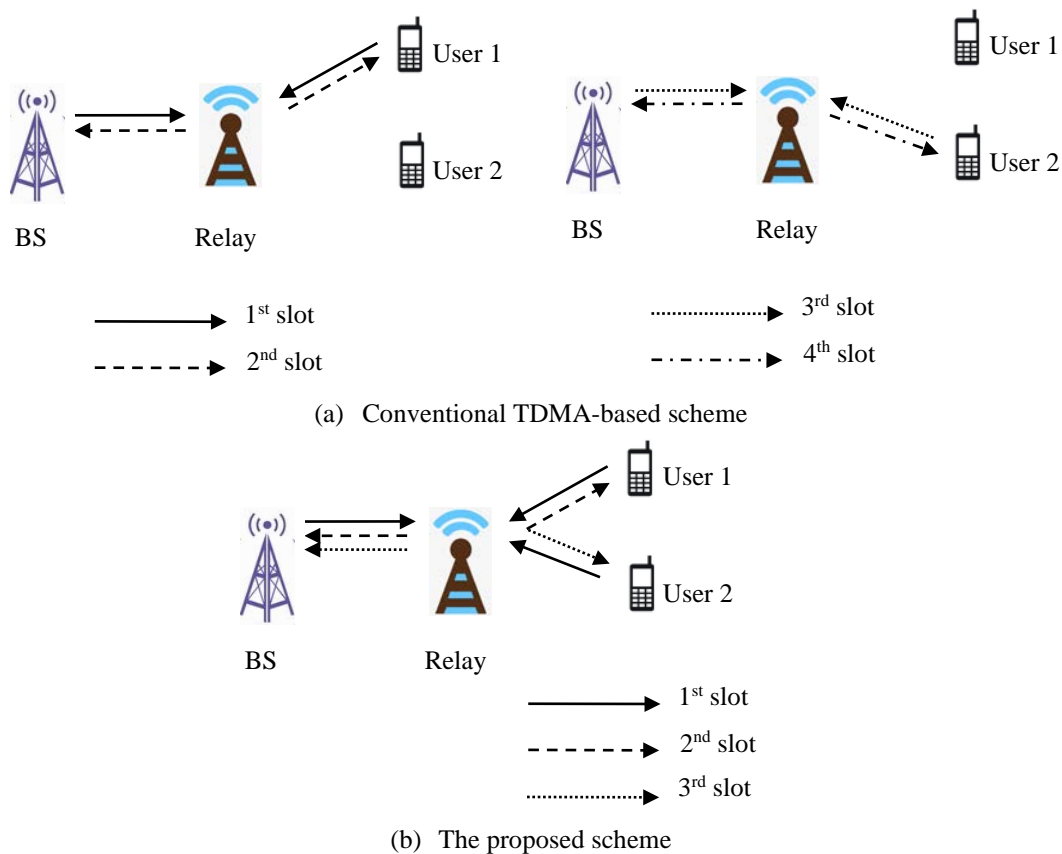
User 1

User 2

BS

Relay

User 1

User 2

BS

Relay

$1^{st}$ slot

$2^{nd}$ slot

$3^{rd}$ slot

$4^{th}$ slot

(a) Conventional TDMA-based scheme

User 1

User 2

BS

Relay

$1^{st}$ slot

$2^{nd}$ slot

$3^{rd}$ slot

(b) The proposed scheme